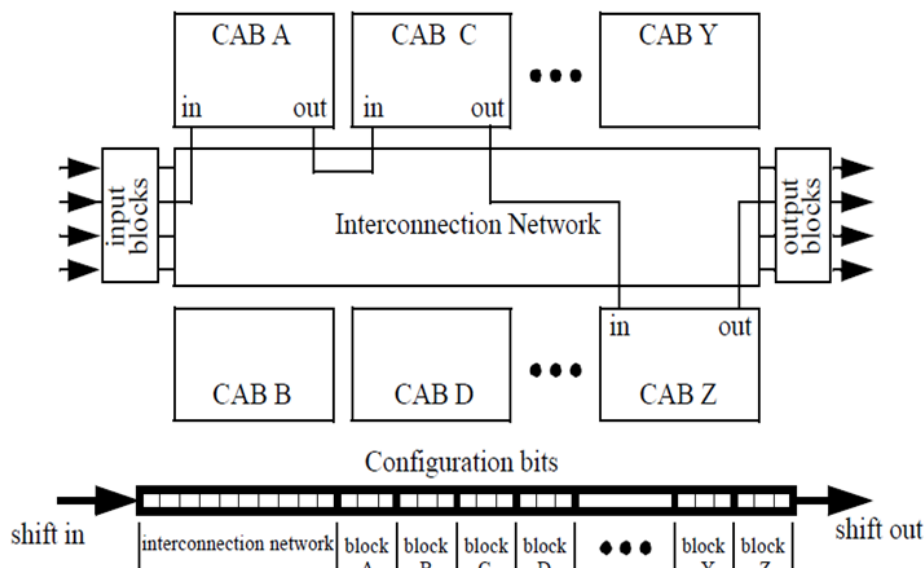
CAB A

in

out

CAB C

in

out

CAB Y

input blocks

Interconnection Network

output blocks

CAB B

CAB D

in

out

CAB Z

Configuration bits

shift in

interconnection network

block A

block B

block C

block D

block Y

block Z

shift out